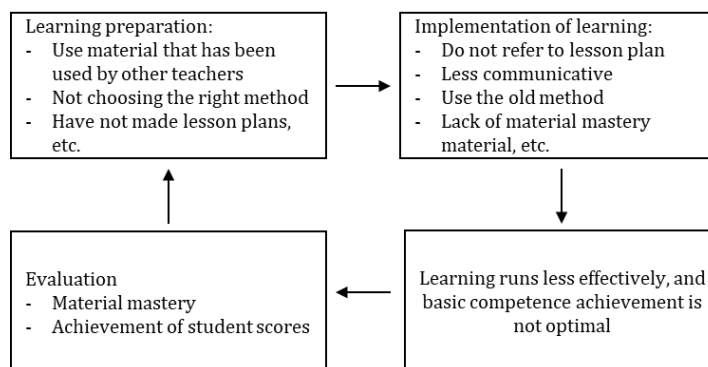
Learning preparation:
- Use material that has been used by other teachers
- Not choosing the right method
- Have not made lesson plans, etc.

Implementation of learning:
- Do not refer to lesson plan
- Less communicative
- Use the old method
- Lack of material mastery material, etc.

Learning runs less effectively, and basic competence achievement is not optimal

Evaluation
- Material mastery
- Achievement of student scores